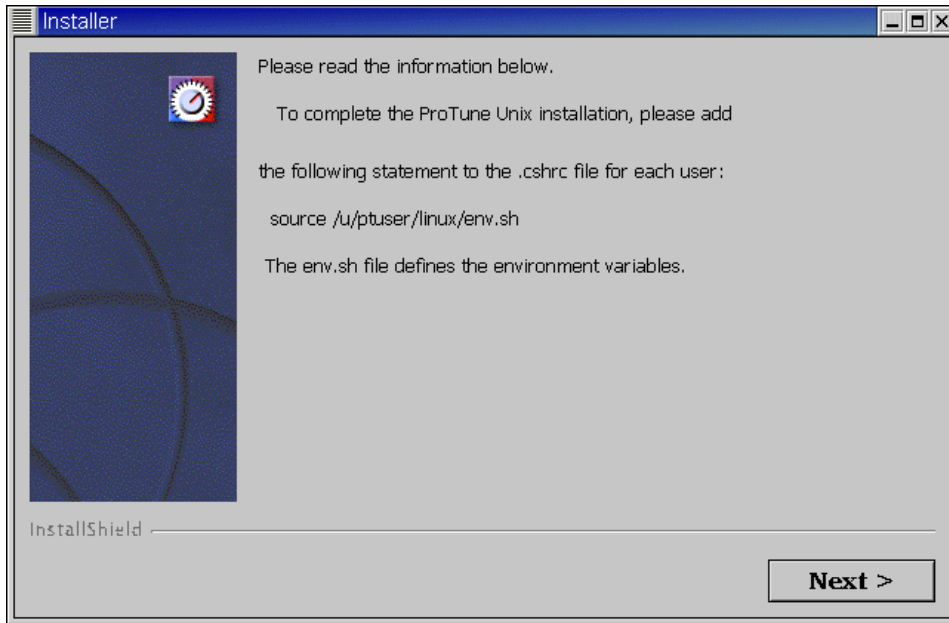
Installer

Please read the information below.

To complete the ProTune Unix installation, please add

the following statement to the .cshrc file for each user:

source /u/ptuser/linux/env.sh

The env.sh file defines the environment variables.

InstallShield

Next >